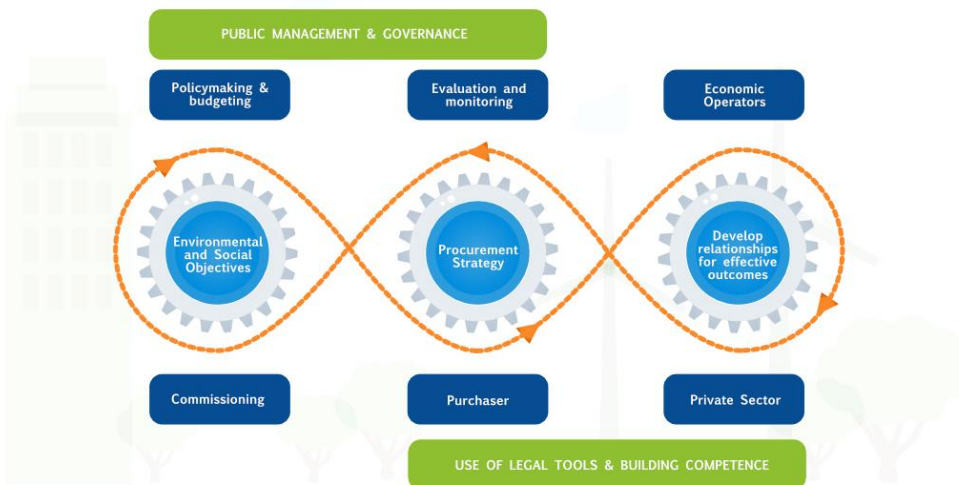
PUBLIC MANAGEMENT & GOVERNANCE

Policymaking & budgeting

Evaluation and monitoring

Economic Operators

Environmental and Social Objectives

Procurement Strategy

Develop relationships for effective outcomes

Commissioning

Purchaser

Private Sector

USE OF LEGAL TOOLS & BUILDING COMPETENCE